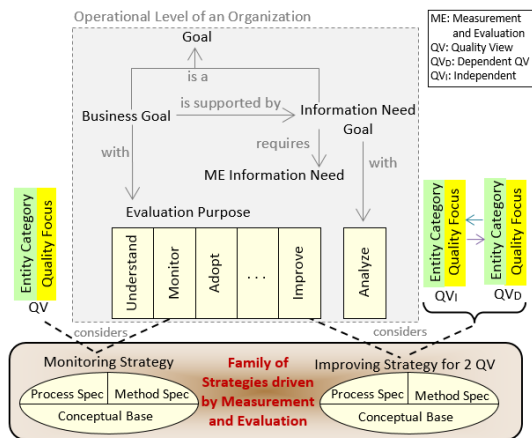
Operational Level of an Organization

ME: Measurement and Evaluation
QV: Quality View
QV$_D$: Dependent QV
QV$_I$: Independent

Goal

is a

Business Goal

is supported by

Information Need Goal

with

requires

with

ME Information Need

Evaluation Purpose

Understand

Monitor

Adopt

...

Improve

Analyze

Entity Category

Quality Focus

QV

Entity Category

Quality Focus

QV$_I$

Entity Category

Quality Focus

QV$_D$

considers

considers

Monitoring Strategy

Family of Strategies driven by Measurement and Evaluation

Improving Strategy for 2 QV

Process Spec

Method Spec

Conceptual Base

Process Spec

Method Spec

Conceptual Base